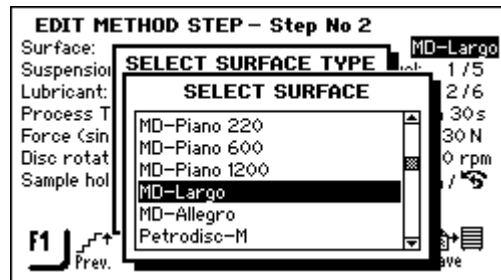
EDIT METHOD STEP – Step No 2
Surface:
Suspensio
Lubricant:
Process T
Force (sin
Disc rotat
Sample hol

MD-Largo
1/5
2/6
30s
30 N
0 rpm

SELECT SURFACE TYPE
SELECT SURFACE
MD-Piano 220
MD-Piano 600
MD-Piano 1200
MD-Largo
MD-Allegro
Petrodisc-M

F1
Prev.
ave